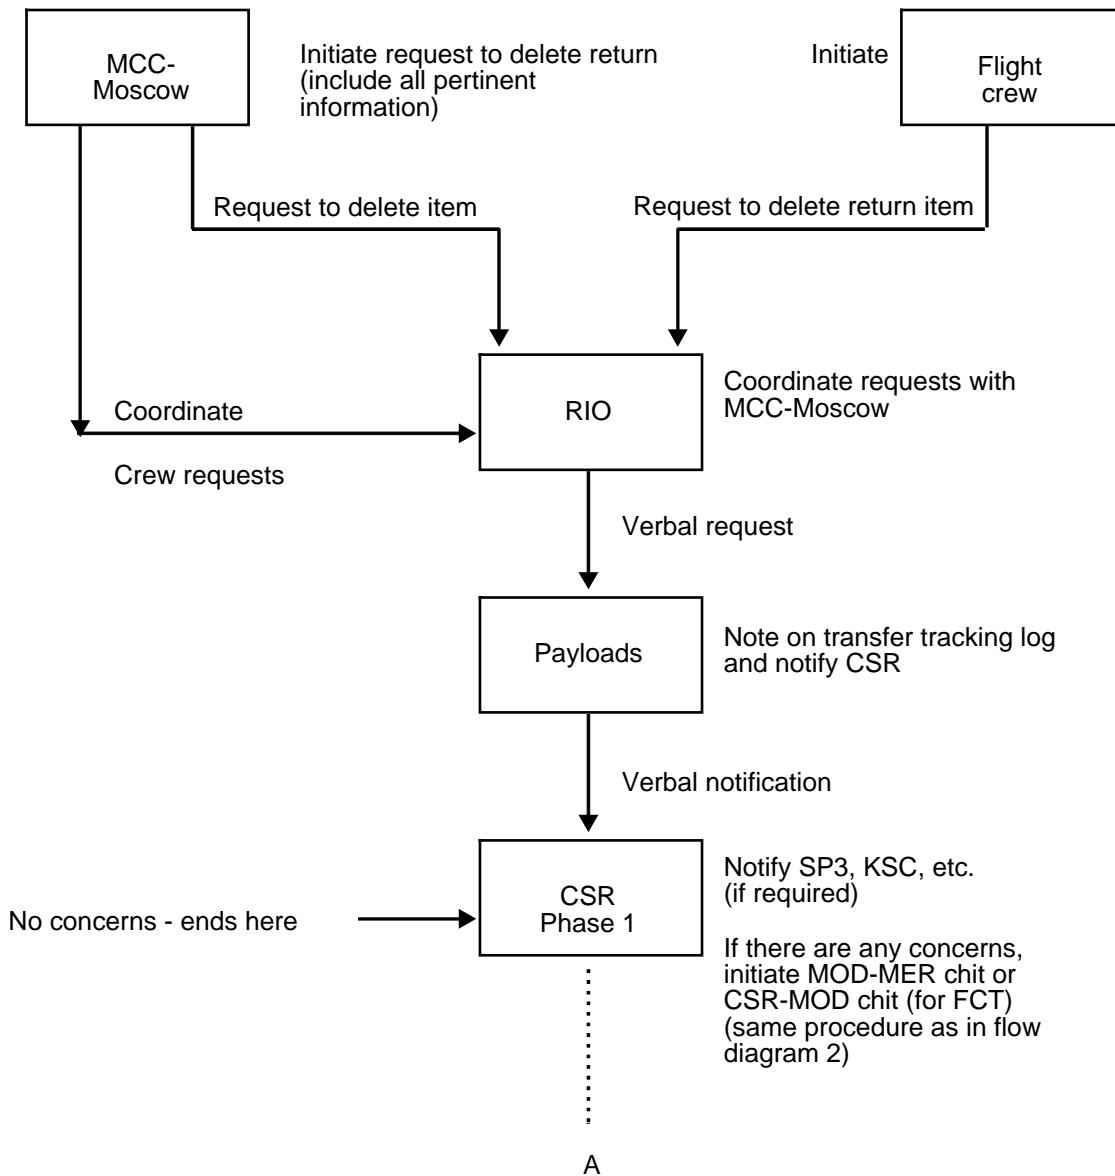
MCC-Moscow

Initiate request to delete return (include all pertinent information)

Initiate

Flight crew

Request to delete item

Request to delete return item

Coordinate

RIO

Coordinate requests with MCC-Moscow

Crew requests

Verbal request

Payloads

Note on transfer tracking log and notify CSR

Verbal notification

No concerns - ends here

CSR Phase 1

Notify SP3, KSC, etc. (if required)

If there are any concerns, initiate MOD-MER chit or CSR-MOD chit (for FCT) (same procedure as in flow diagram 2)

A